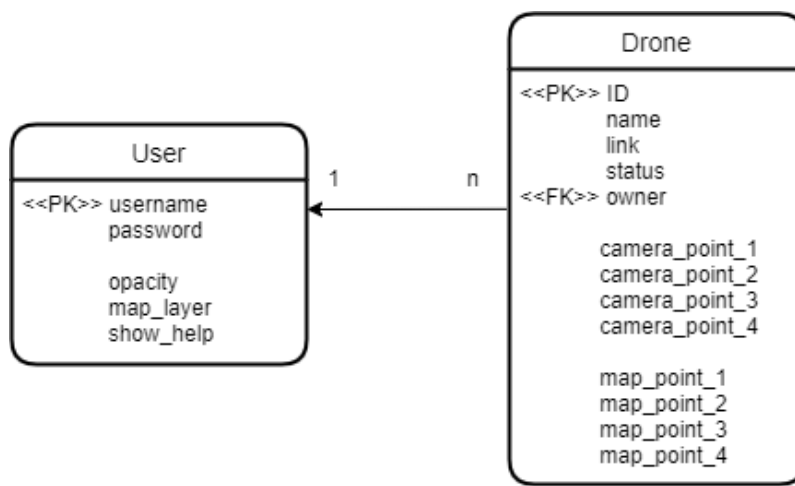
User

<<PK>> username
password

opacity
map_layer
show_help

1

n

Drone

<<PK>> ID
name
link
status
<<FK>> owner

camera_point_1
camera_point_2
camera_point_3
camera_point_4

map_point_1
map_point_2
map_point_3
map_point_4